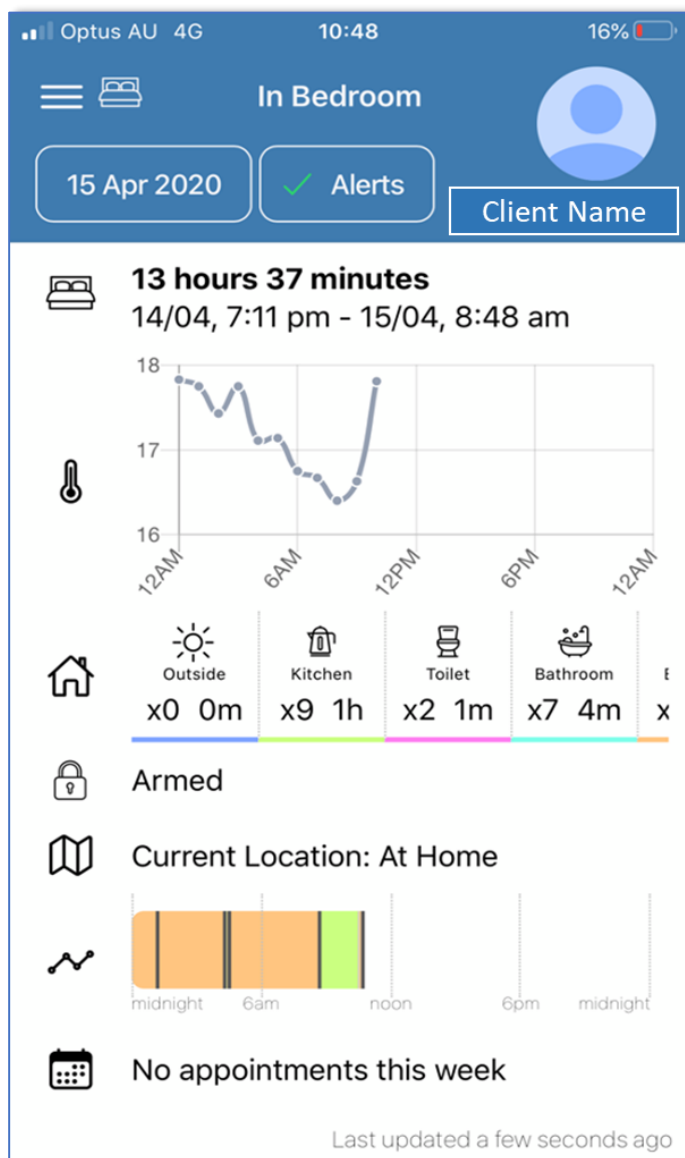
Optus AU 4G 10:48 16%

In Bedroom

15 Apr 2020 Alerts

Client Name

13 hours 37 minutes
14/04, 7:11 pm - 15/04, 8:48 am

18
17
16
12AM 6AM 12PM 6PM 12AM

| Outside | Kitchen | Toilet | Bathroom | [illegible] |
|---|---|---|---|---|
| x0 0m | x9 1h | x2 1m | x7 4m | x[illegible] |

Armed

Current Location: At Home

midnight 6am noon 6pm midnight

No appointments this week

Last updated a few seconds ago